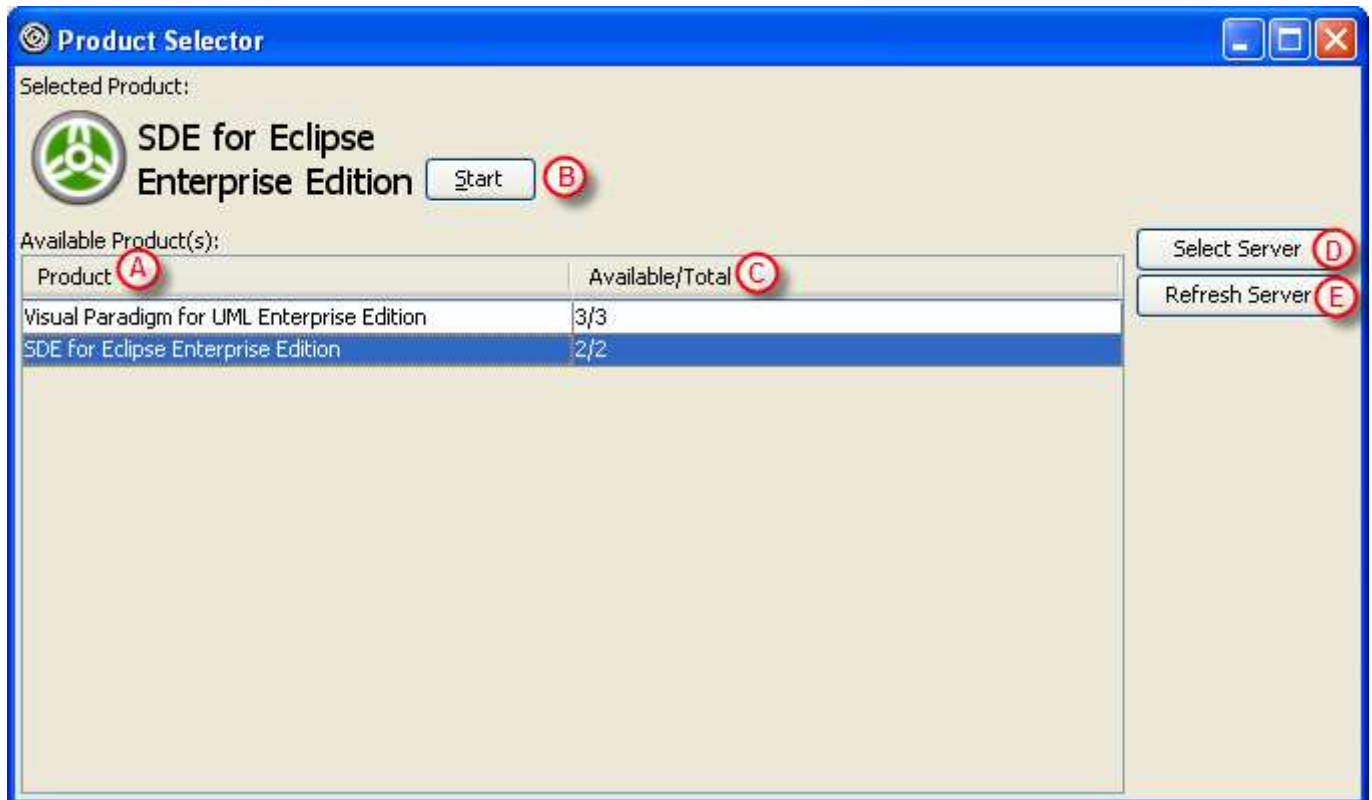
Product Selector

Selected Product:

SDE for Eclipse Enterprise Edition

Start B

Available Product(s):

| Product A | Available/Total C |
|---|---|
| Visual Paradigm for UML Enterprise Edition | 3/3 |
| SDE for Eclipse Enterprise Edition | 2/2 |

Select Server D

Refresh Server E